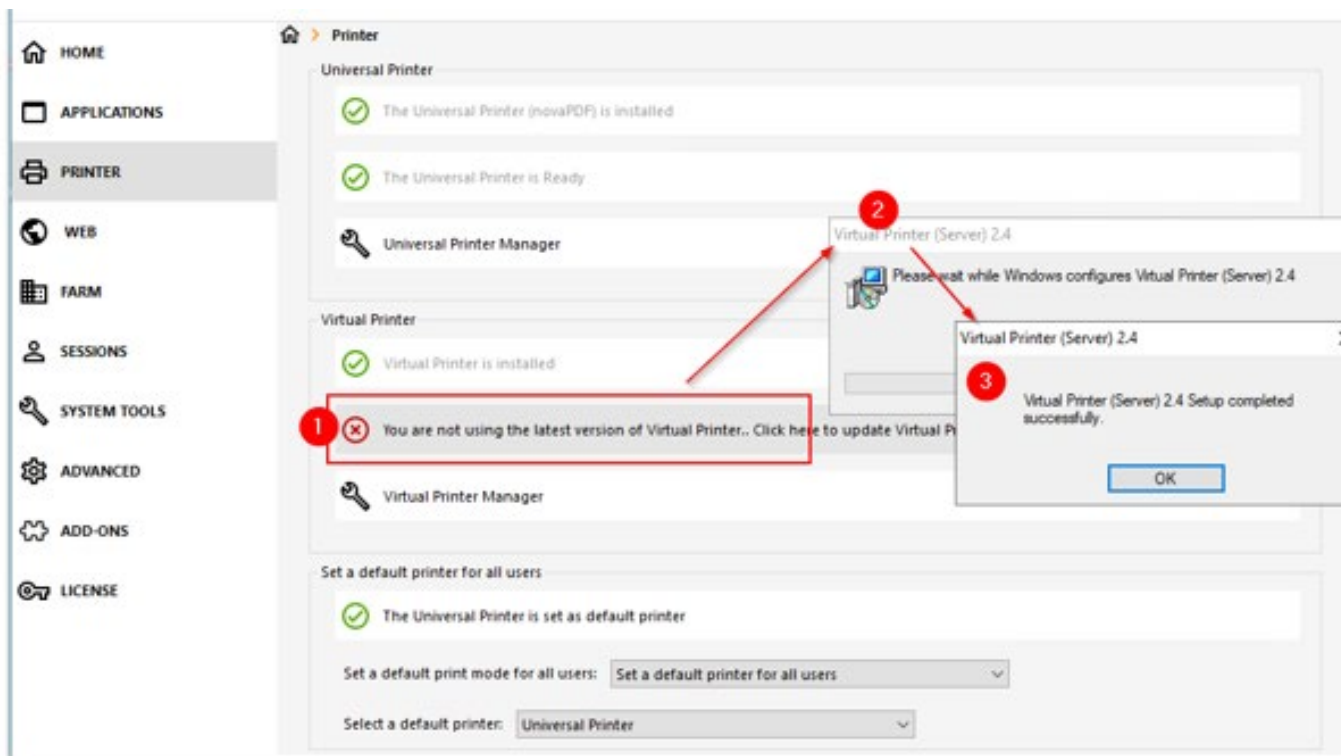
HOME

APPLICATIONS

PRINTER

WEB

FARM

SESSIONS

SYSTEM TOOLS

ADVANCED

ADD-ONS

LICENSE

> Printer

Universal Printer

The Universal Printer (novaPDF) is installed

The Universal Printer is Ready

Universal Printer Manager

Virtual Printer

Virtual Printer is installed

1

You are not using the latest version of Virtual Printer.. Click here to update Virtual P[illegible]

Virtual Printer Manager

2

Virtual Printer (Server) 2.4

Please wait while Windows configures Virtual Printer (Server) 2.4

Virtual Printer (Server) 2.4

3

Virtual Printer (Server) 2.4 Setup completed successfully.

OK

Set a default printer for all users

The Universal Printer is set as default printer

Set a default print mode for all users: Set a default printer for all users

Select a default printer: Universal Printer